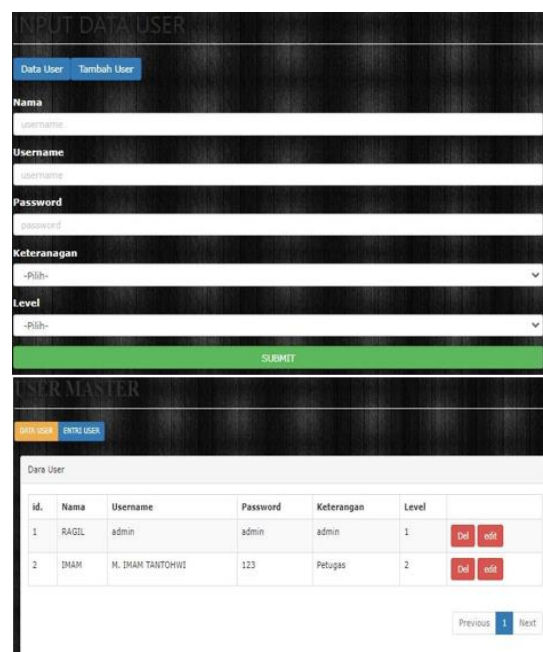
INPUT DATA USER

Data User Tambah User

Nama

username

Username

username

Password

password

Keteranagan

-Pilih-

Level

-Pilih-

SUBMIT

USER MASTER

DATA USER ENTRI USER

Dara User

| id. | Nama | Username | Password | Keterangan | Level | |
|---|---|---|---|---|---|---|
| 1 | RAGIL | admin | admin | admin | 1 | Del edit |
| 2 | IMAM | M. IMAM TANTOHWI | 123 | Petugas | 2 | Del edit |

Previous 1 Next